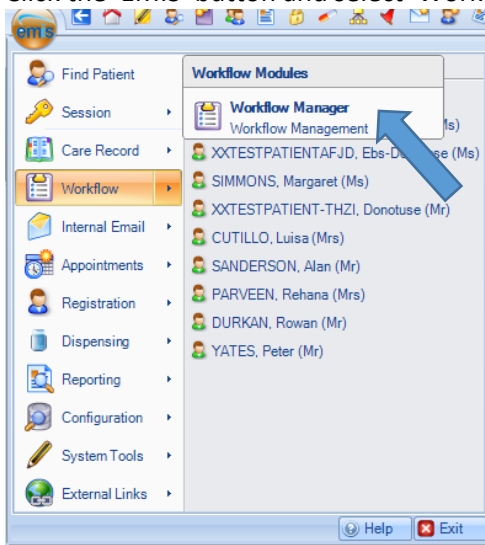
Click the "EMIS" button and select "Work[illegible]

ems

Find Patient
Session
Care Record
Workflow
Internal Email
Appointments
Registration
Dispensing
Reporting
Configuration
System Tools
External Links

Workflow Modules
Workflow Manager
Workflow Management

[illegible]Ms)
XXTESTPATIENTAFJD, Ebs-Do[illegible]se (Ms)
SIMMONS, Margaret (Ms)
XXTESTPATIENT-THZI, Donotuse (Mr)
CUTILLO, Luisa (Mrs)
SANDERSON, Alan (Mr)
PARVEEN, Rehana (Mrs)
DURKAN, Rowan (Mr)
YATES, Peter (Mr)

Help
Exit